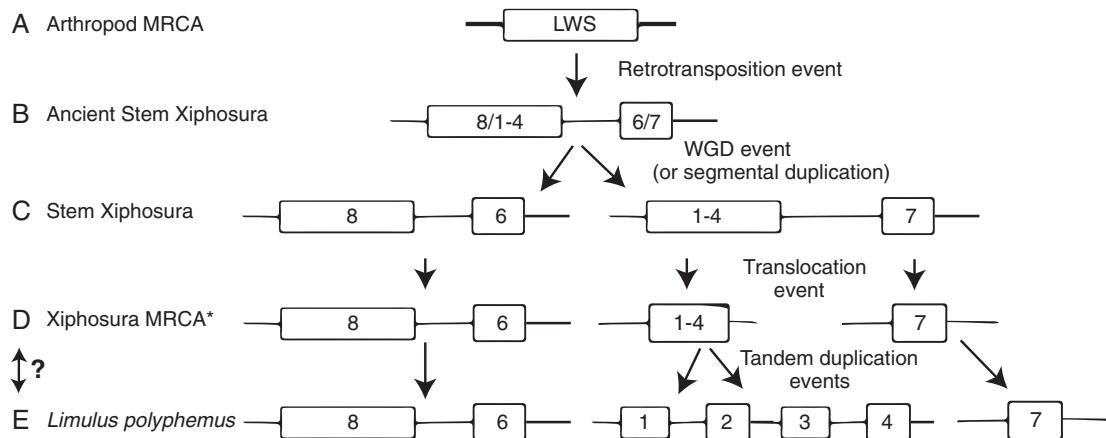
A Arthropod MRCA

LWS

Retrotransposition event

B Ancient Stem Xiphosura

8/1-4

6/7

WGD event (or segmental duplication)

C Stem Xiphosura

8

6

1-4

7

Translocation event

D Xiphosura MRCA*

8

6

1-4

7

?

Tandem duplication events

E *Limulus polyphemus*

8

6

1

2

3

4

7